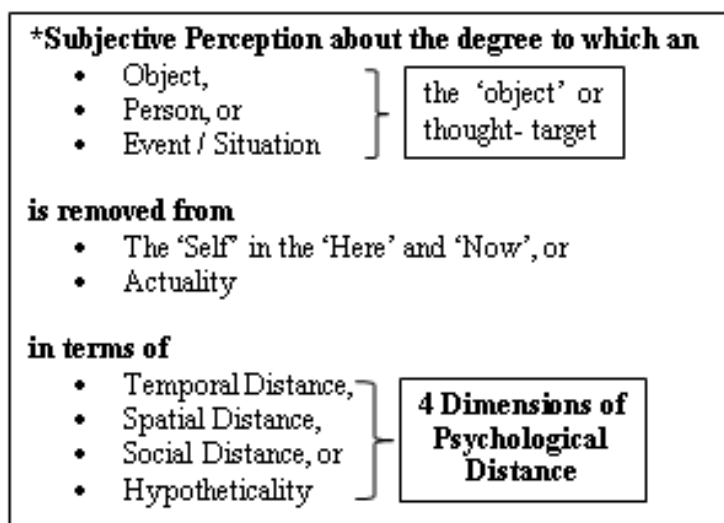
*Subjective Perception about the degree to which an

- Object,
- Person, or
- Event / Situation

the 'object' or thought- target

is removed from

- The 'Self' in the 'Here' and 'Now', or
- Actuality

in terms of

- Temporal Distance,
- Spatial Distance,
- Social Distance, or
- Hypotheticality

4 Dimensions of Psychological Distance